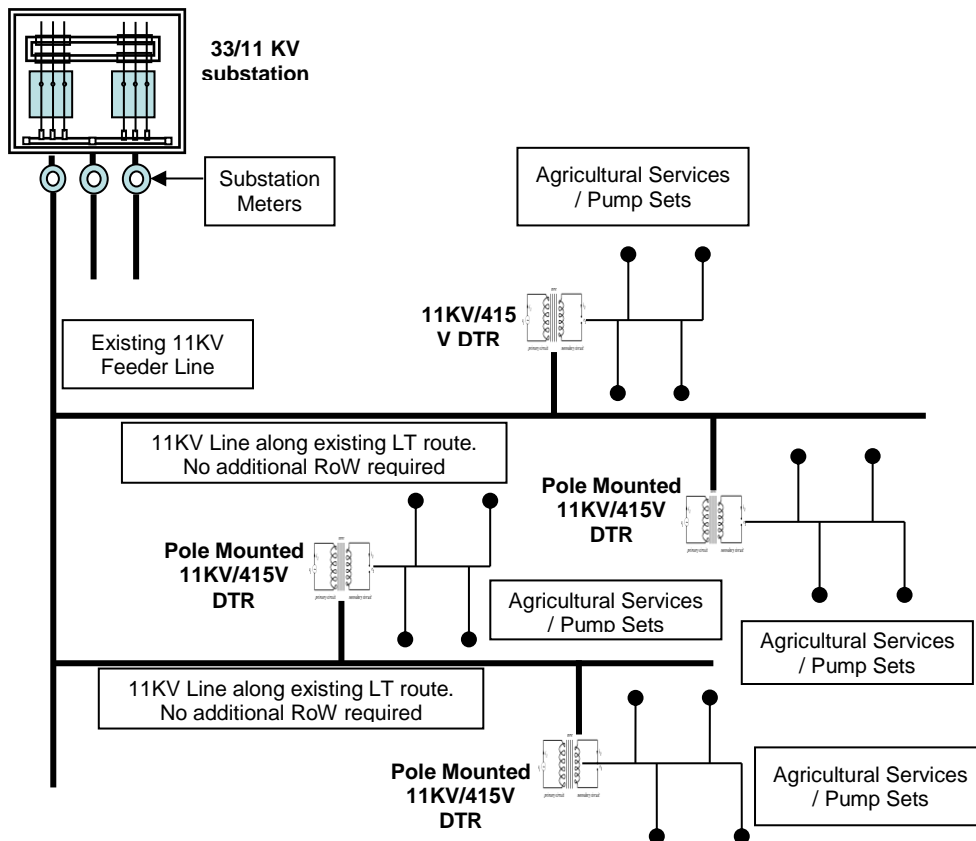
33/11 KV substation

Substation Meters

Agricultural Services / Pump Sets

11KV/415 V DTR

Existing 11KV Feeder Line

11KV Line along existing LT route. No additional RoW required

Pole Mounted 11KV/415V DTR

Pole Mounted 11KV/415V DTR

Agricultural Services / Pump Sets

Agricultural Services / Pump Sets

11KV Line along existing LT route. No additional RoW required

Pole Mounted 11KV/415V DTR

Agricultural Services / Pump Sets